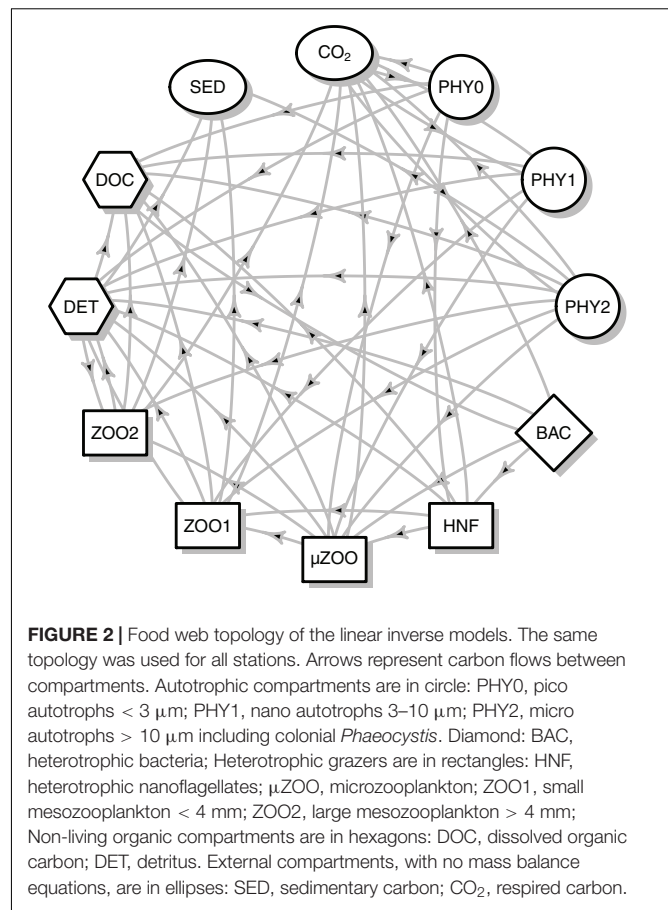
$CO_2$

SED

PHY0

DOC

PHY1

DET

PHY2

ZOO2

BAC

ZOO1

HNF

μZOO

**FIGURE 2 |** Food web topology of the linear inverse models. The same topology was used for all stations. Arrows represent carbon flows between compartments. Autotrophic compartments are in circle: PHY0, pico autotrophs < 3 μm; PHY1, nano autotrophs 3–10 μm; PHY2, micro autotrophs > 10 μm including colonial *Phaeocystis*. Diamond: BAC, heterotrophic bacteria; Heterotrophic grazers are in rectangles: HNF, heterotrophic nanoflagellates; μZOO, microzooplankton; ZOO1, small mesozooplankton < 4 mm; ZOO2, large mesozooplankton > 4 mm; Non-living organic compartments are in hexagons: DOC, dissolved organic carbon; DET, detritus. External compartments, with no mass balance equations, are in ellipses: SED, sedimentary carbon; $CO_2$, respired carbon.